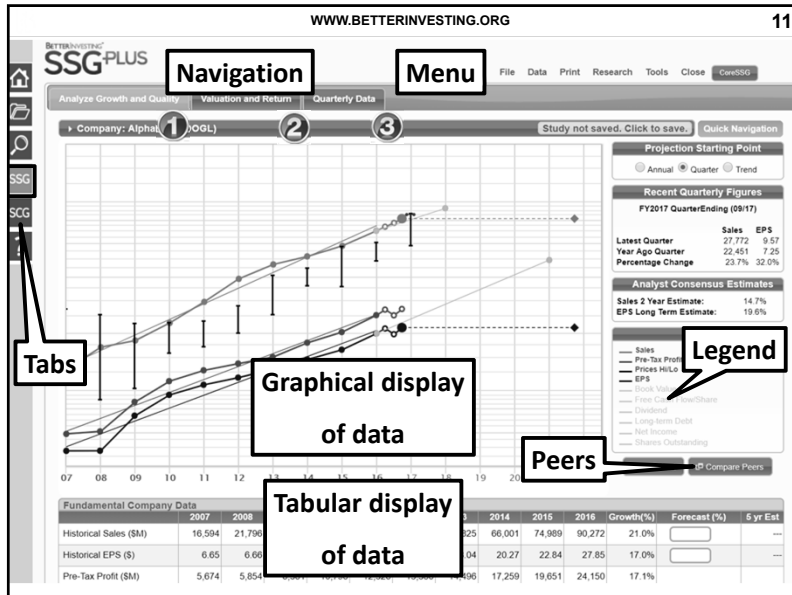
WWW.BETTERINVESTING.ORG

11

BETTERINVESTING SSG PLUS

Navigation

Menu

File Data Print Research Tools Close CoreSSG

Analyze Growth and Quality Valuation and Return Quarterly Data

Company: Alphab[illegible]OOGL)

1 2 3

Study not saved. Click to save. Quick Navigation

Projection Starting Point

Annual Quarter Trend

Recent Quarterly Figures

FY2017 QuarterEnding (09/17)

| | Sales | EPS |
|---|---|---|
| Latest Quarter | 27,772 | 9.57 |
| Year Ago Quarter | 22,451 | 7.25 |
| Percentage Change | 23.7% | 32.0% |

Analyst Consensus Estimates

Sales 2 Year Estimate: 14.7%

EPS Long Term Estimate: 19.6%

Legend

Sales
Pre-Tax Profit
Prices Hi/Lo
EPS
Book Value
Free Cash Flow/Share
Dividend
Long-term Debt
Net Income
Shares Outstanding

Tabs

SSG

SCG

Graphical display of data

Peers

Compare Peers

07 08 09 10 11 12 13 14 15 16 17 18 19 20

Tabular display of data

Fundamental Company Data

| | 2007 | 2008 | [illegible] | 2014 | 2015 | 2016 | Growth(%) | Forecast (%) | 5 yr Est |
|---|---|---|---|---|---|---|---|---|---|
| Historical Sales ($M) | 16,594 | 21,796 | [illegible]325 | 66,001 | 74,989 | 90,272 | 21.0% | | --- |
| Historical EPS ($) | 6.65 | 6.66 | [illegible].04 | 20.27 | 22.84 | 27.85 | 17.0% | | --- |
| Pre-Tax Profit ($M) | 5,674 | 5,854 | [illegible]496 | 17,259 | 19,651 | 24,150 | 17.1% | | |